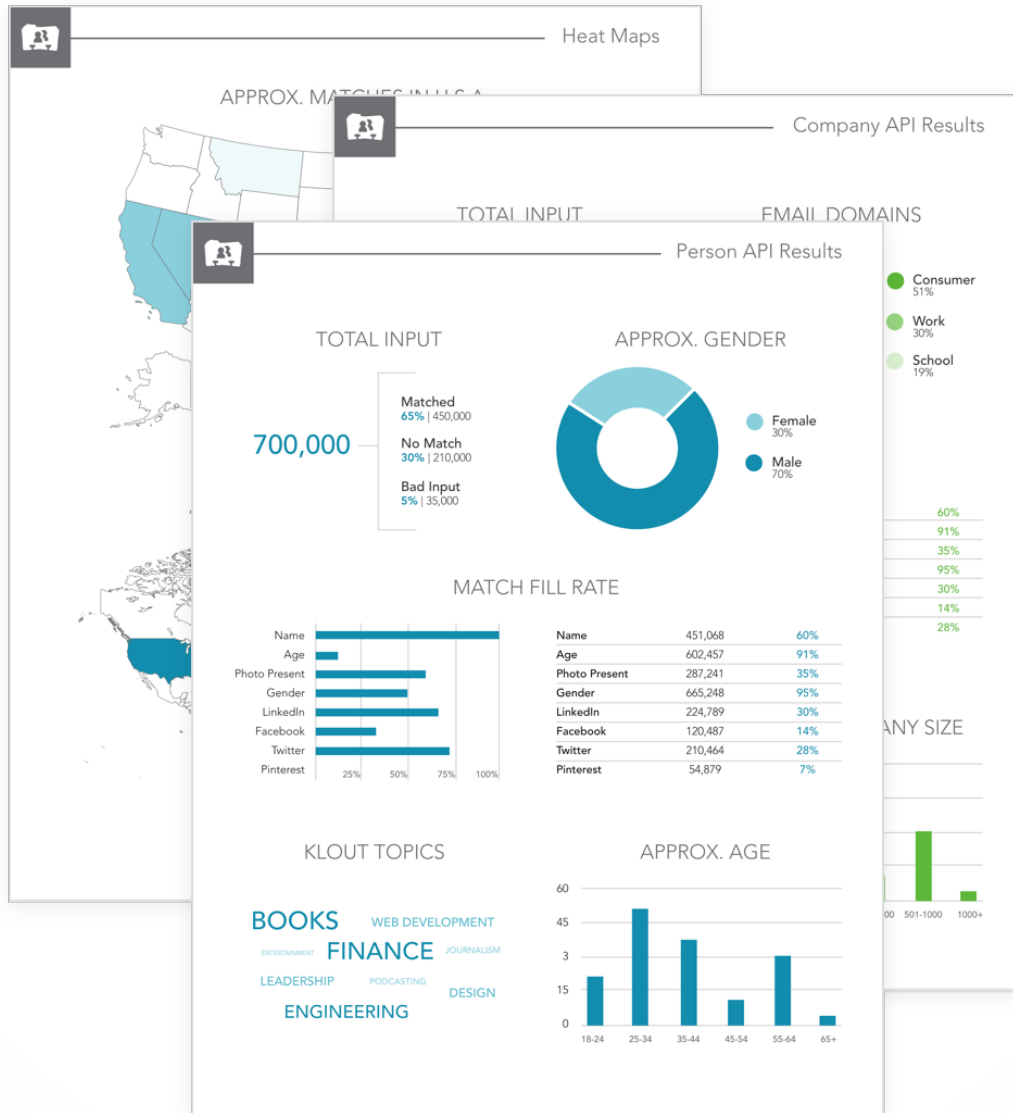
Heat Maps

APPROX. MATCHES IN U.S.A.

Company API Results

TOTAL INPUT

EMAIL DOMAINS

Consumer
51%

Work
30%

School
19%

60%
91%
35%
95%
30%
14%
28%

ANY SIZE

00 501-1000 1000+

Person API Results

TOTAL INPUT

700,000

Matched
65% | 450,000

No Match
30% | 210,000

Bad Input
5% | 35,000

APPROX. GENDER

Female
30%

Male
70%

MATCH FILL RATE

Name
Age
Photo Present
Gender
LinkedIn
Facebook
Twitter
Pinterest

25% 50% 75% 100%

| Name | 451,068 | 60% |
|---|---|---|
| Age | 602,457 | 91% |
| Photo Present | 287,241 | 35% |
| Gender | 665,248 | 95% |
| LinkedIn | 224,789 | 30% |
| Facebook | 120,487 | 14% |
| Twitter | 210,464 | 28% |
| Pinterest | 54,879 | 7% |

KLOUT TOPICS

BOOKS WEB DEVELOPMENT ENTERTAINMENT FINANCE JOURNALISM LEADERSHIP PODCASTING DESIGN ENGINEERING

APPROX. AGE

60
45
3
15
0

18-24 25-34 35-44 45-54 55-64 65+